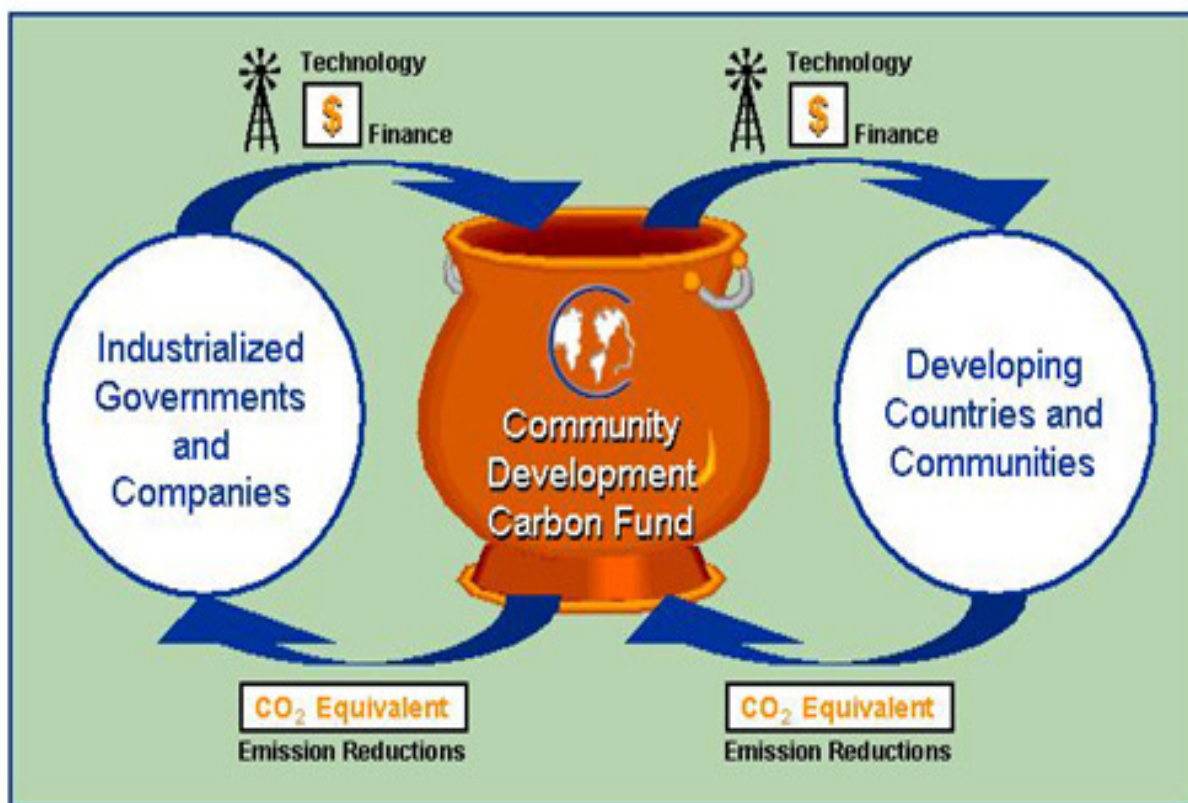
Technology
$
Finance

Technology
$
Finance

Industrialized Governments and Companies

Community Development Carbon Fund

Developing Countries and Communities

$CO_2$ Equivalent
Emission Reductions

$CO_2$ Equivalent
Emission Reductions